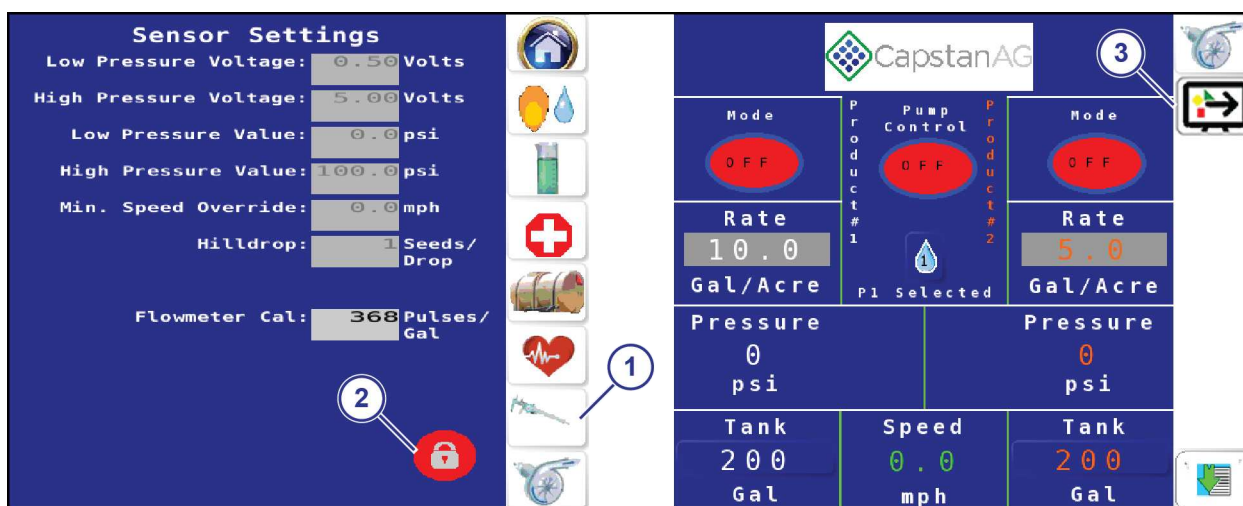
Sensor Settings

Low Pressure Voltage: 0.50 Volts

High Pressure Voltage: 5.00 Volts

Low Pressure Value: 0.0 psi

High Pressure Value: 100.0 psi

Min. Speed Override: 0.0 mph

Hilldrop: 1 Seeds/ Drop

Flowmeter Cal: 368 Pulses/ Gal

2

1

CapstanAG

3

Mode

OFF

Product#1

Pump Control

OFF

Product#2

Mode

OFF

Rate

10.0

Gal/Acre

1

P1 Selected

Rate

5.0

Gal/Acre

Pressure

0

psi

Pressure

0

psi

Tank

200

Gal

Speed

0.0

mph

Tank

200

Gal